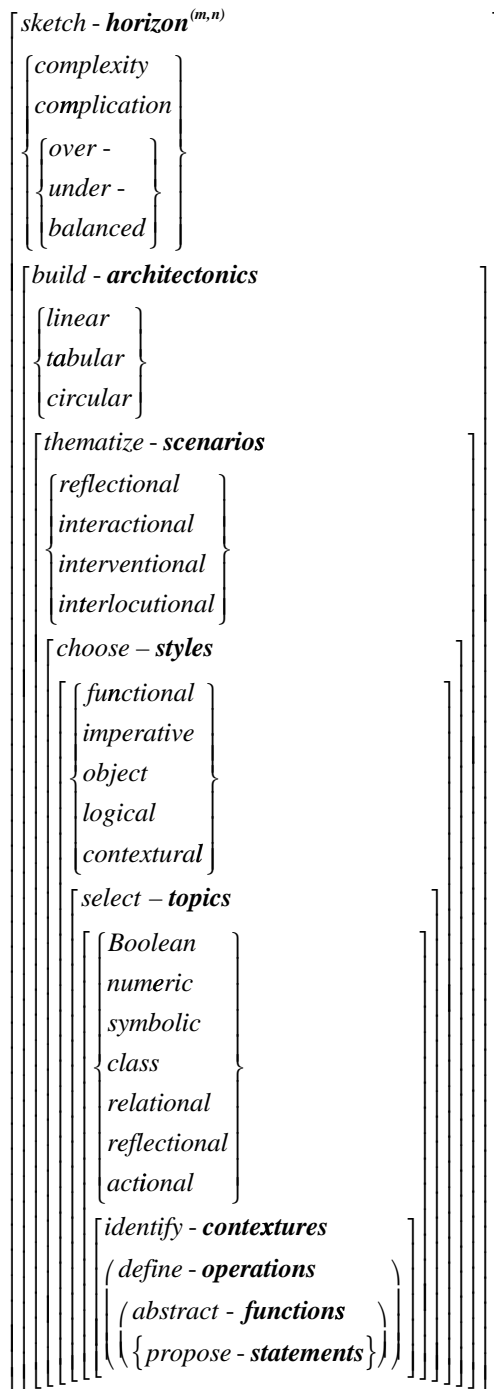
sketch - **horizon**$^{(m,n)}$

complexity
complication
over -
under -
balanced

build - **architectonics**

linear
tabular
circular

thematize - **scenarios**

reflectional
interactional
interventional
interlocutional

choose – **styles**

functional
imperative
object
logical
contextural

select – **topics**

Boolean
numeric
symbolic
class
relational
reflectional
actional

identify - **contextures**

define - **operations**

abstract - **functions**

propose - **statements**